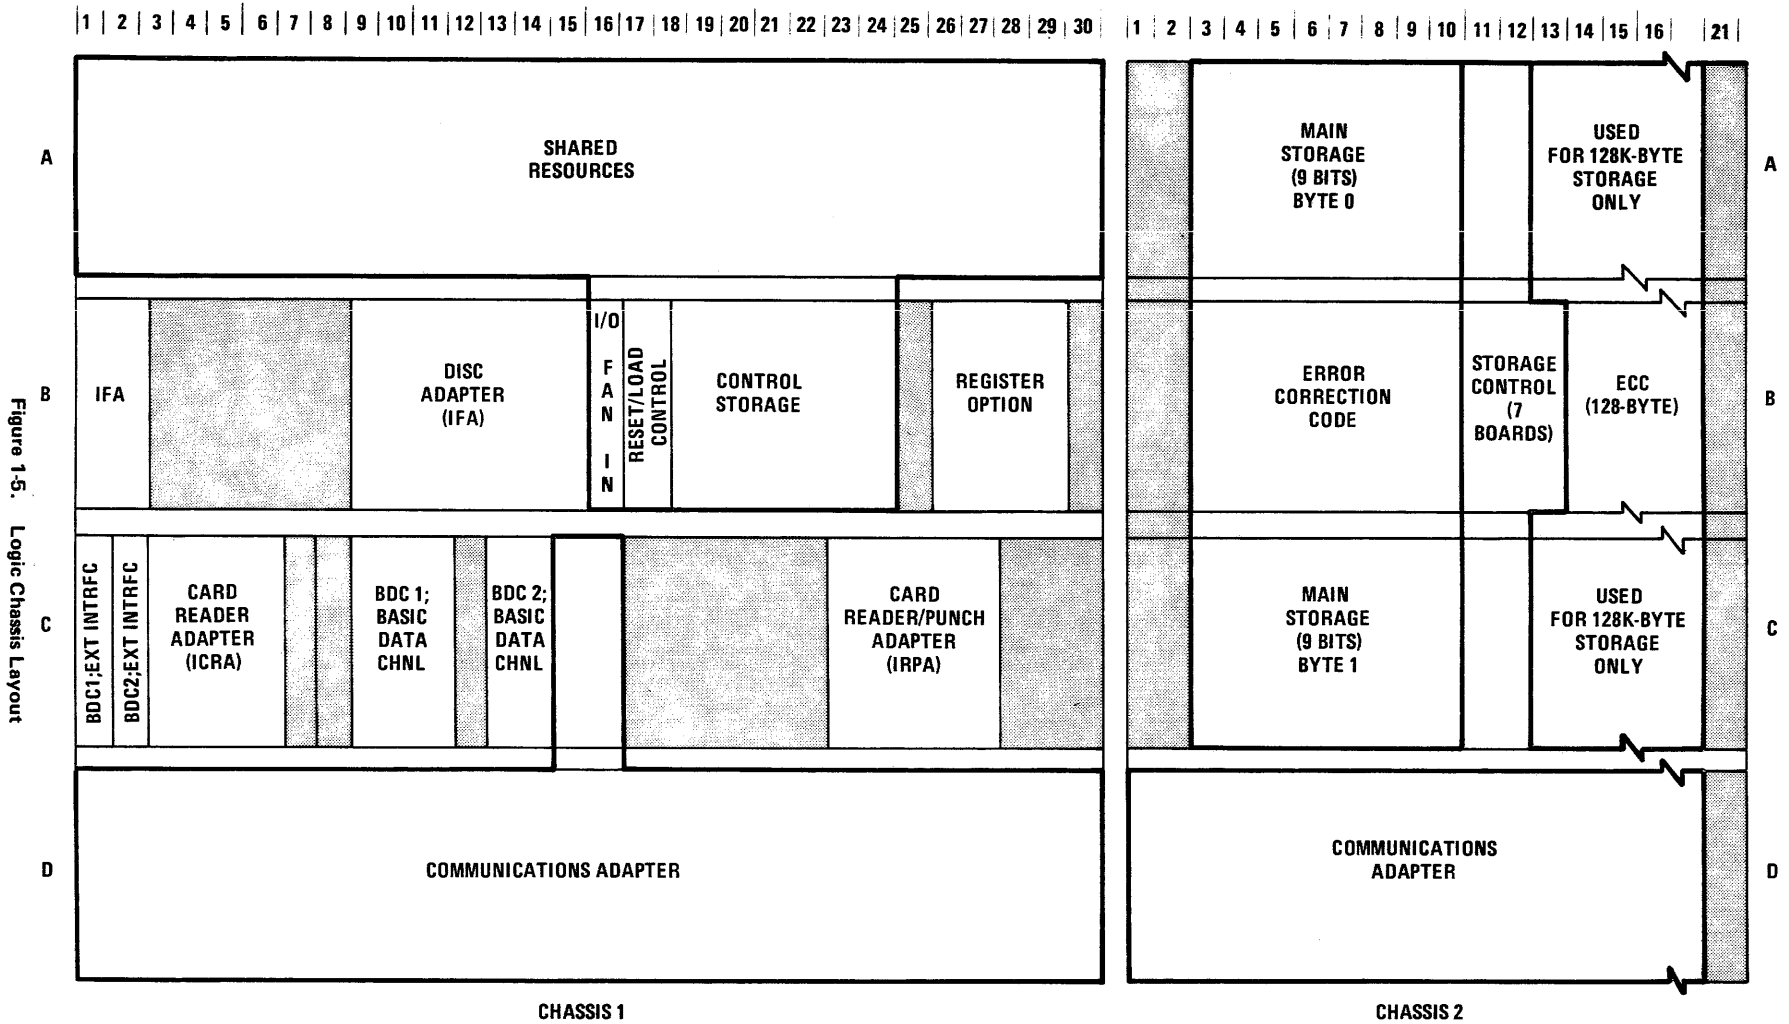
Figure 1-5. Logic Chassis Layout

1 2 3 4 5 6 7 8 9 10 11 12 13 14 15 16 17 18 19 20 21 22 23 24 25 26 27 28 29 30

A
SHARED RESOURCES

B
IFA
DISC ADAPTER (IFA)
I/O FAN IN
RESET/LOAD CONTROL
CONTROL STORAGE
REGISTER OPTION

C
BDC1;EXT INTRFC
BDC2;EXT INTRFC
CARD READER ADAPTER (ICRA)
BDC 1; BASIC DATA CHNL
BDC 2; BASIC DATA CHNL
CARD READER/PUNCH ADAPTER (IRPA)

D
COMMUNICATIONS ADAPTER

CHASSIS 1

1 2 3 4 5 6 7 8 9 10 11 12 13 14 15 16 21

A
MAIN STORAGE (9 BITS) BYTE 0
USED FOR 128K-BYTE STORAGE ONLY

B
ERROR CORRECTION CODE
STORAGE CONTROL (7 BOARDS)
ECC (128-BYTE)

C
MAIN STORAGE (9 BITS) BYTE 1
USED FOR 128K-BYTE STORAGE ONLY

D
COMMUNICATIONS ADAPTER

CHASSIS 2